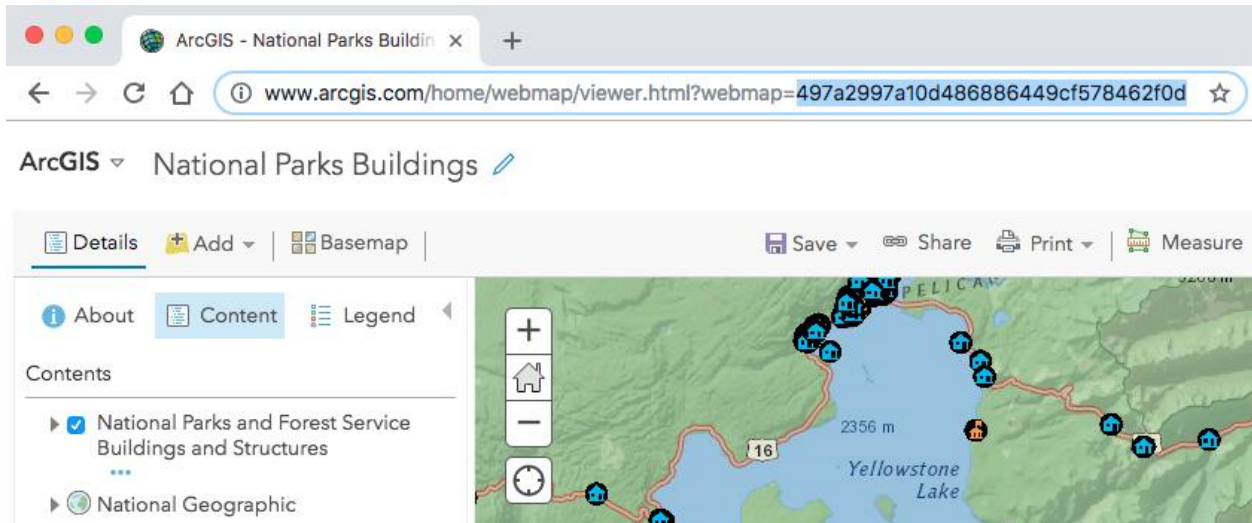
ArcGIS - National Parks Buildin ×

www.arcgis.com/home/webmap/viewer.html?webmap=497a2997a10d486886449cf578462f0d

ArcGIS National Parks Buildings

Details Add Basemap Save Share Print Measure

About Content Legend

Contents

National Parks and Forest Service Buildings and Structures

National Geographic

PELICA

2356 m

16

Yellowstone Lake